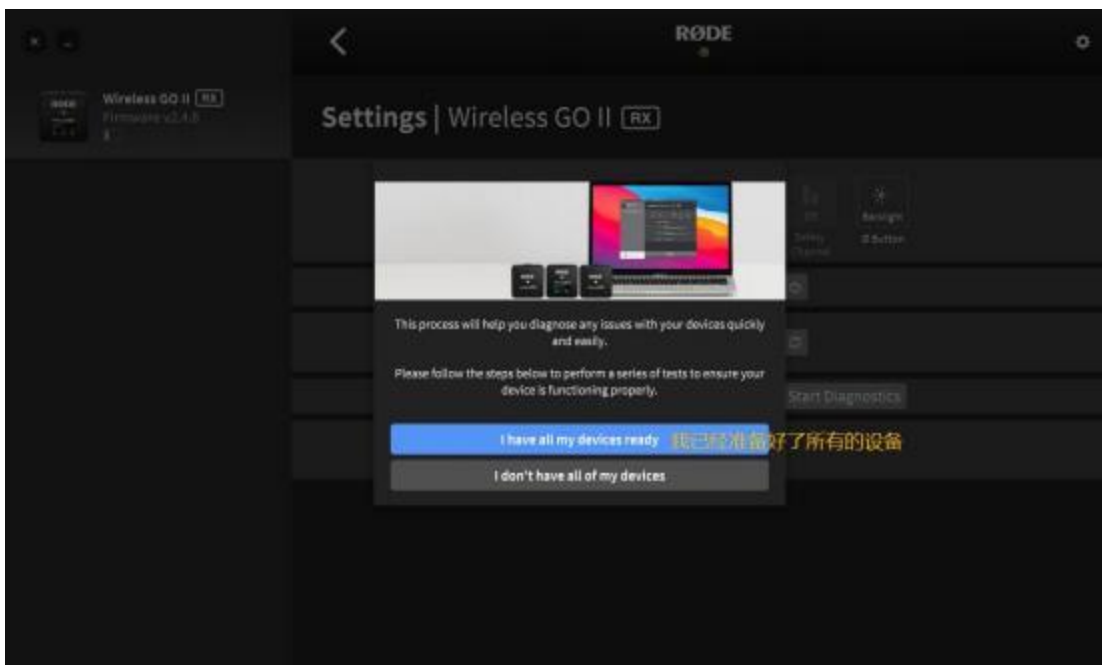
RØDE

Wireless GO II RX
Firmware v2.4.0

Settings | Wireless GO II RX

Backlight

This process will help you diagnose any issues with your devices quickly and easily.

Please follow the steps below to perform a series of tests to ensure your device is functioning properly.

Start Diagnostics

I have all my devices ready 我已经准备好了所有的设备

I don't have all of my devices